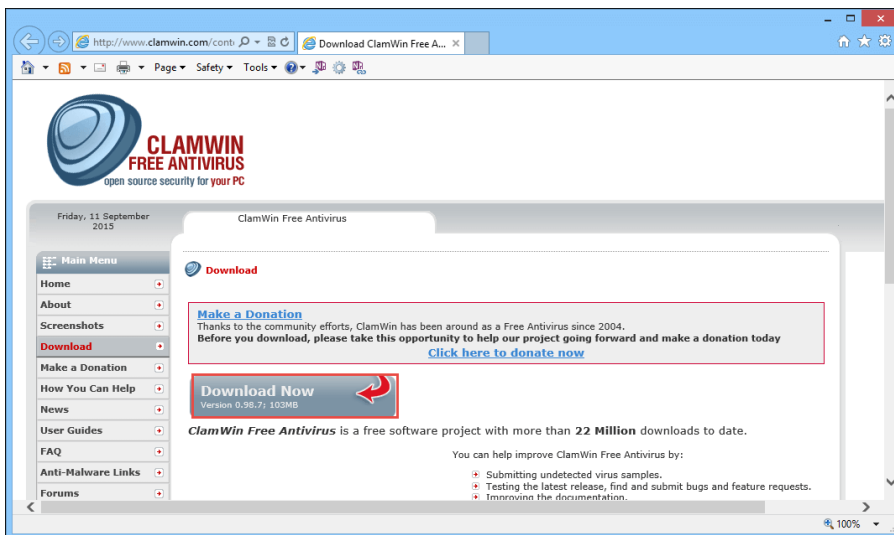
http://www.clamwin.com/conte

Download ClamWin Free A...

Page ▾ Safety ▾ Tools ▾

CLAMWIN
FREE ANTIVIRUS
open source security for your PC

Friday, 11 September 2015

ClamWin Free Antivirus

Main Menu
Home
About
Screenshots
Download
Make a Donation
How You Can Help
News
User Guides
FAQ
Anti-Malware Links
Forums

Download

Make a Donation
Thanks to the community efforts, ClamWin has been around as a Free Antivirus since 2004.
Before you download, please take this opportunity to help our project going forward and make a donation today
Click here to donate now

Download Now
Version 0.98.7: 103MB

ClamWin Free Antivirus is a free software project with more than 22 Million downloads to date.

You can help improve ClamWin Free Antivirus by:

Submitting undetected virus samples.
Testing the latest release, find and submit bugs and feature requests.
Improving the documentation.

100%